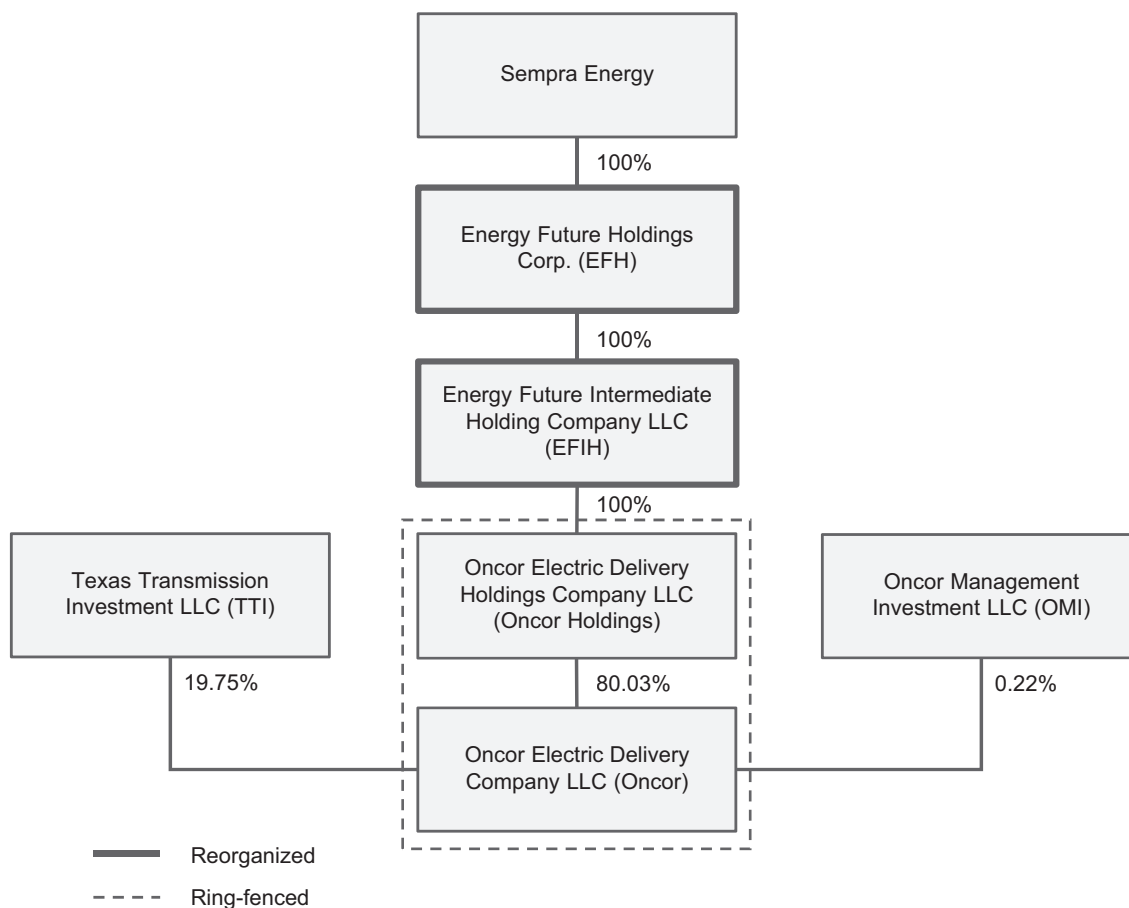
Sempra Energy

100%

Energy Future Holdings Corp. (EFH)

100%

Energy Future Intermediate Holding Company LLC (EFIH)

100%

Texas Transmission Investment LLC (TTI)

Oncor Electric Delivery Holdings Company LLC (Oncor Holdings)

Oncor Management Investment LLC (OMI)

19.75%

80.03%

0.22%

Oncor Electric Delivery Company LLC (Oncor)

Reorganized

Ring-fenced